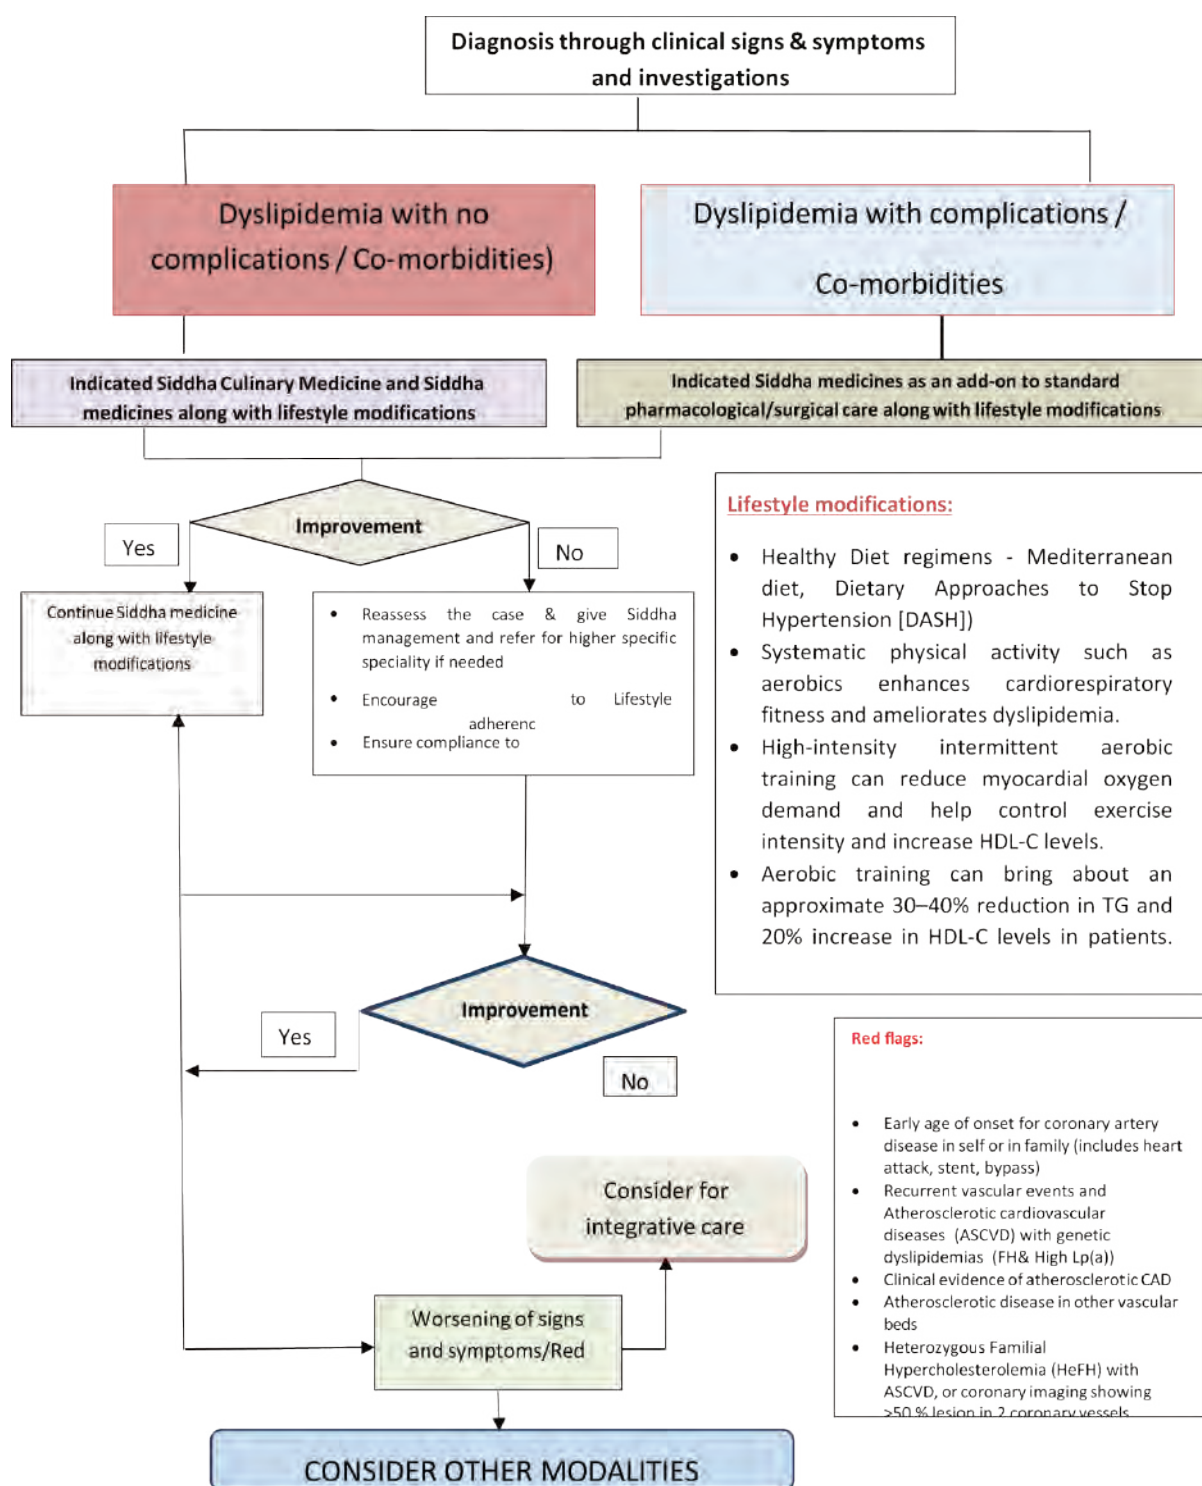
Diagnosis through clinical signs & symptoms and investigations

Dyslipidemia with no complications / Co-morbidities)

Dyslipidemia with complications / Co-morbidities

Indicated Siddha Culinary Medicine and Siddha medicines along with lifestyle modifications

Indicated Siddha medicines as an add-on to standard pharmacological/surgical care along with lifestyle modifications

Improvement

Yes

No

Continue Siddha medicine along with lifestyle modifications

- Reassess the case & give Siddha management and refer for higher specific speciality if needed
- Encourage to Lifestyle adherenc
- Ensure compliance to

Lifestyle modifications:

- Healthy Diet regimens - Mediterranean diet, Dietary Approaches to Stop Hypertension [DASH])
- Systematic physical activity such as aerobics enhances cardiorespiratory fitness and ameliorates dyslipidemia.
- High-intensity intermittent aerobic training can reduce myocardial oxygen demand and help control exercise intensity and increase HDL-C levels.
- Aerobic training can bring about an approximate 30–40% reduction in TG and 20% increase in HDL-C levels in patients.

Improvement

Yes

No

Red flags:

- Early age of onset for coronary artery disease in self or in family (includes heart attack, stent, bypass)
- Recurrent vascular events and Atherosclerotic cardiovascular diseases (ASCVD) with genetic dyslipidemias (FH& High Lp(a))
- Clinical evidence of atherosclerotic CAD
- Atherosclerotic disease in other vascular beds
- Heterozygous Familial Hypercholesterolemia (HeFH) with ASCVD, or coronary imaging showing >50 % lesion in 2 coronary vessels

Consider for integrative care

Worsening of signs and symptoms/Red

CONSIDER OTHER MODALITIES